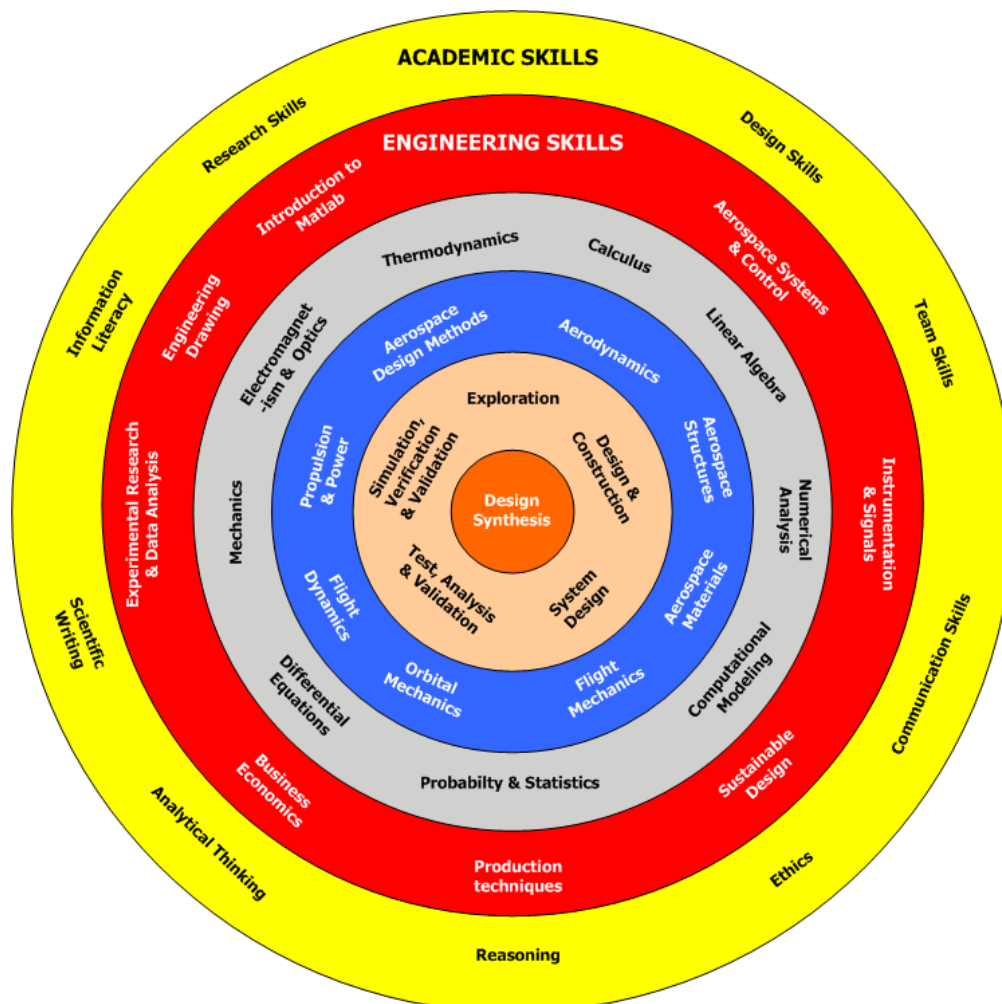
ACADEMIC SKILLS

Research Skills

Design Skills

Information Literacy

Team Skills

Scientific Writing

Communication Skills

Analytical Thinking

Ethics

Reasoning

ENGINEERING SKILLS

Introduction to Matlab

Aerospace Systems & Control

Engineering Drawing

Instrumentation & Signals

Experimental Research & Data Analysis

Business Economics

Sustainable Design

Production techniques

Thermodynamics

Calculus

Electromagnet -ism & Optics

Linear Algebra

Mechanics

Numerical Analysis

Differential Equations

Computational Modeling

Probabilty & Statistics

Aerospace Design Methods

Aerodynamics

Propulsion & Power

Aerospace Structures

Flight Dynamics

Aerospace Materials

Orbital Mechanics

Flight Mechanics

Exploration

Simulation, Verification & Validation

Design & Construction

Test, Analysis & Validation

System Design

Design Synthesis